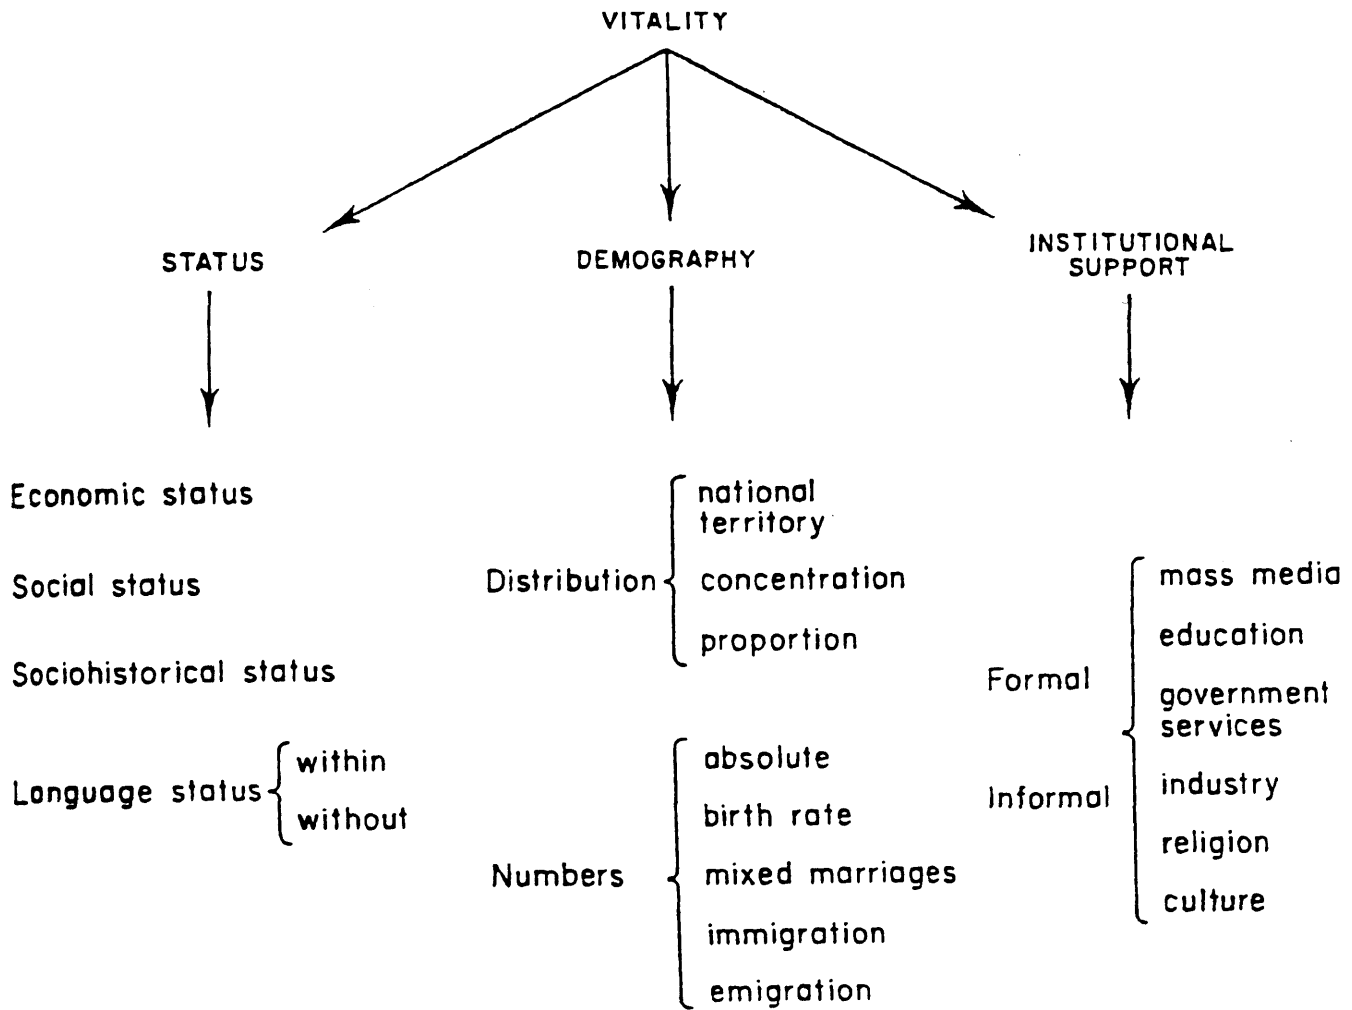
VITALITY

STATUS

DEMOGRAPHY

INSTITUTIONAL SUPPORT

Economic status

Social status

Sociohistorical status

Language status within without

Distribution national territory concentration proportion

Numbers absolute birth rate mixed marriages immigration emigration

Formal

Informal

mass media

education

government services

industry

religion

culture